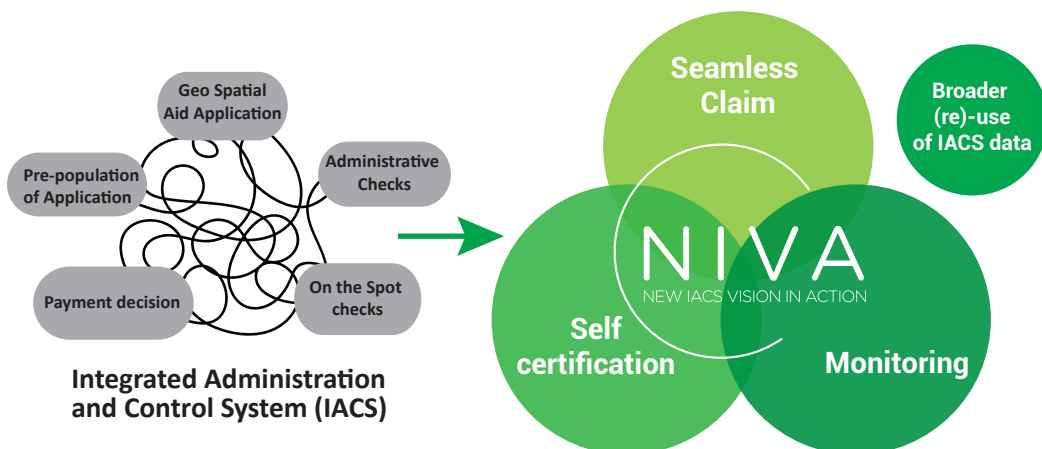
Geo Spatial Aid Application

Pre-population of Application

Administrative Checks

Payment decision

On the Spot checks

Integrated Administration and Control System (IACS)

Seamless Claim

Broader (re)-use of IACS data

NIVA

NEW IACS VISION IN ACTION

Self certification

Monitoring